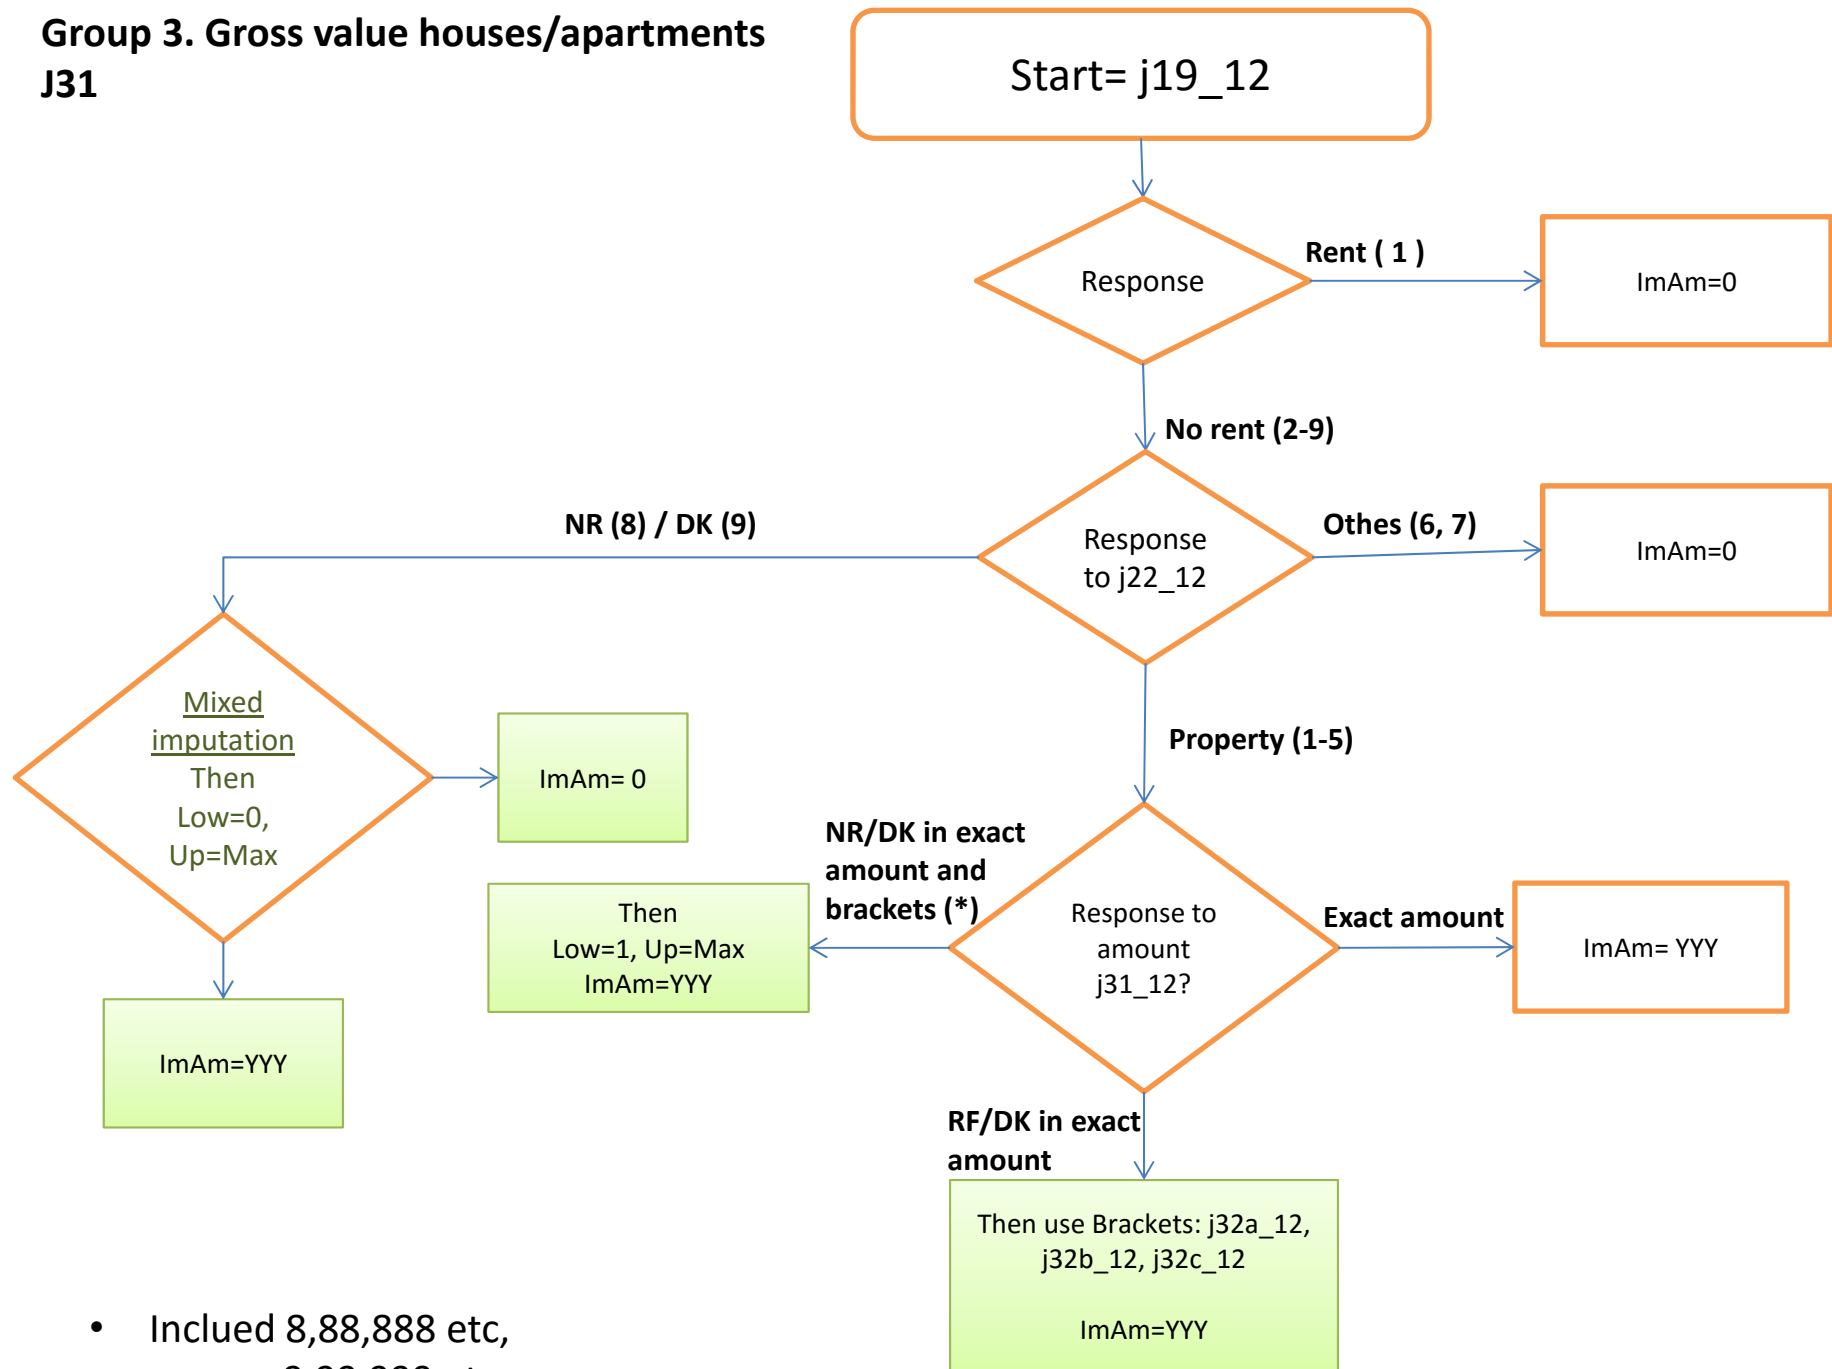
Group 3. Gross value houses/apartments J31

Start= j19_12

Response

Rent ( 1 )

ImAm=0

No rent (2-9)

NR (8) / DK (9)

Response to j22_12

Othes (6, 7)

ImAm=0

Mixed imputation Then Low=0, Up=Max

ImAm= 0

Property (1-5)

NR/DK in exact amount and brackets (*)

Then Low=1, Up=Max ImAm=YYY

Response to amount j31_12?

Exact amount

ImAm= YYY

ImAm=YYY

RF/DK in exact amount

Then use Brackets: j32a_12, j32b_12, j32c_12

ImAm=YYY

• Inclued 8,88,888 etc,

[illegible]